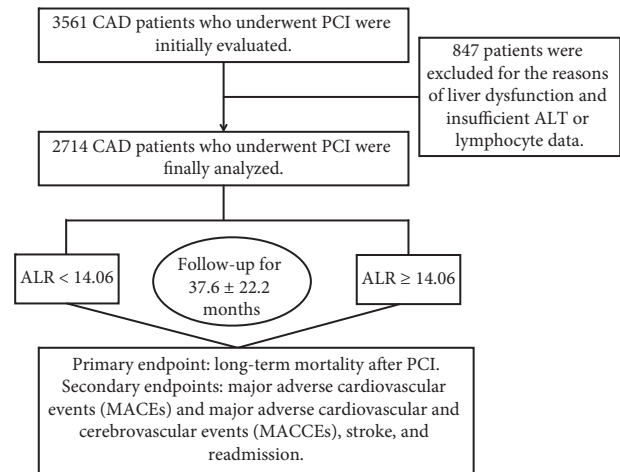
3561 CAD patients who underwent PCI were initially evaluated.

847 patients were excluded for the reasons of liver dysfunction and insufficient ALT or lymphocyte data.

2714 CAD patients who underwent PCI were finally analyzed.

ALR < 14.06

Follow-up for 37.6 ± 22.2 months

ALR ≥ 14.06

Primary endpoint: long-term mortality after PCI. Secondary endpoints: major adverse cardiovascular events (MACEs) and major adverse cardiovascular and cerebrovascular events (MACCEs), stroke, and readmission.